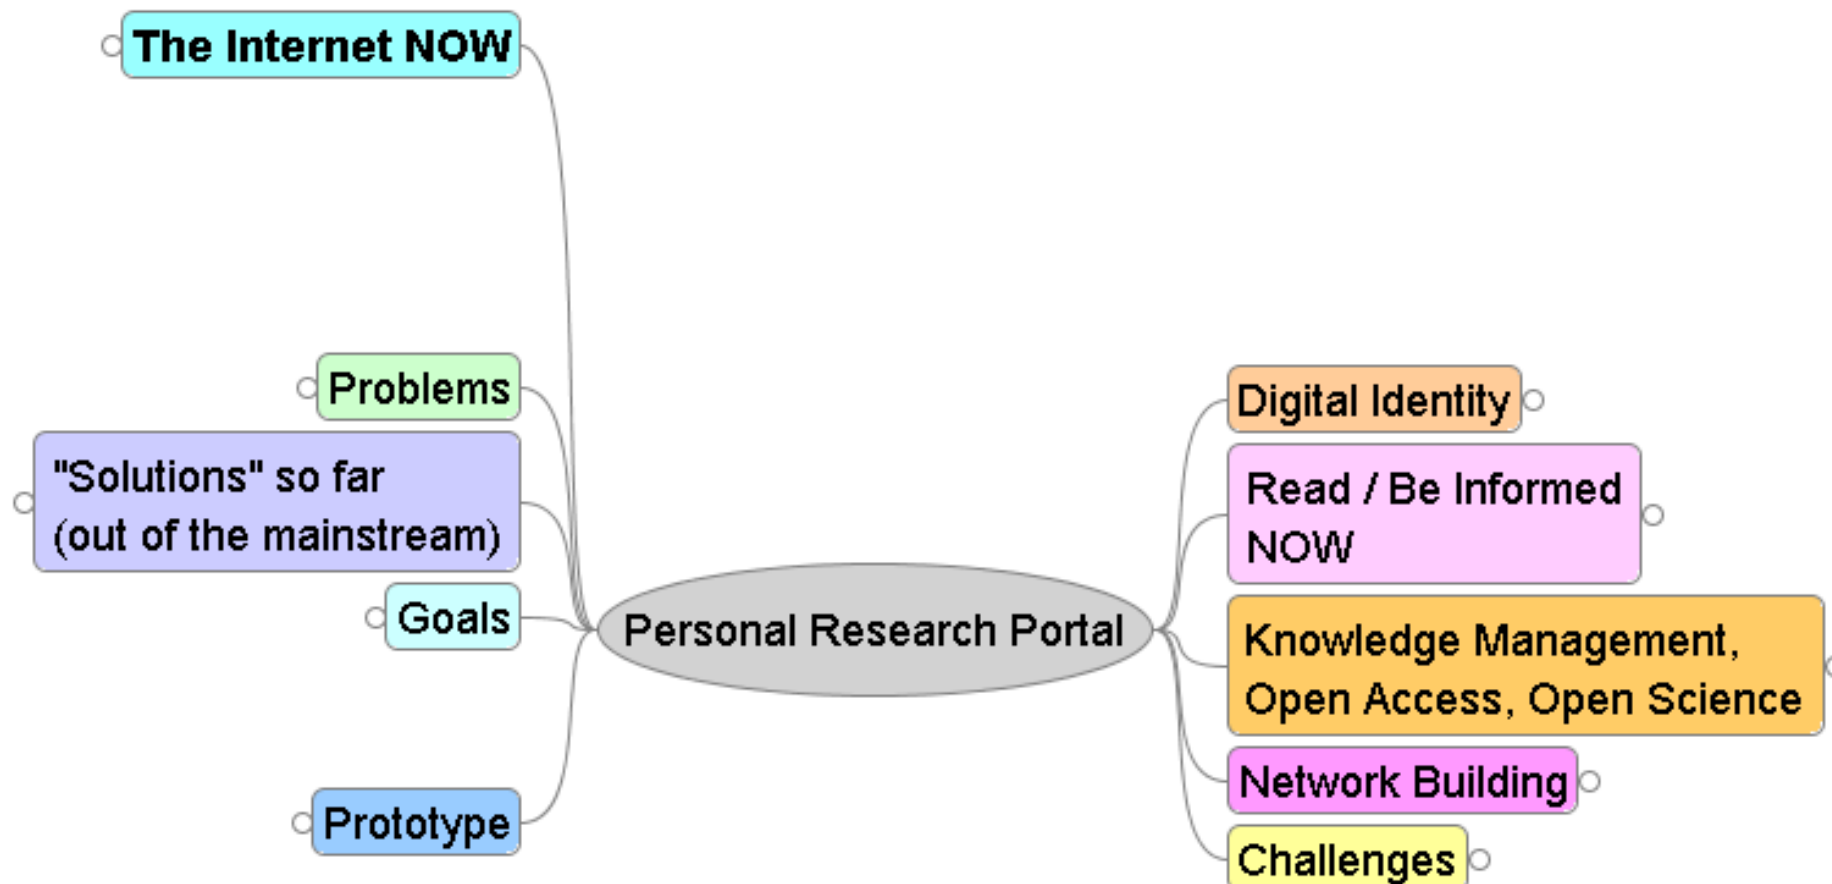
The Internet NOW

Problems

"Solutions" so far (out of the mainstream)

Goals

Prototype

Personal Research Portal

Digital Identity

Read / Be Informed NOW

Knowledge Management, Open Access, Open Science

Network Building

Challenges